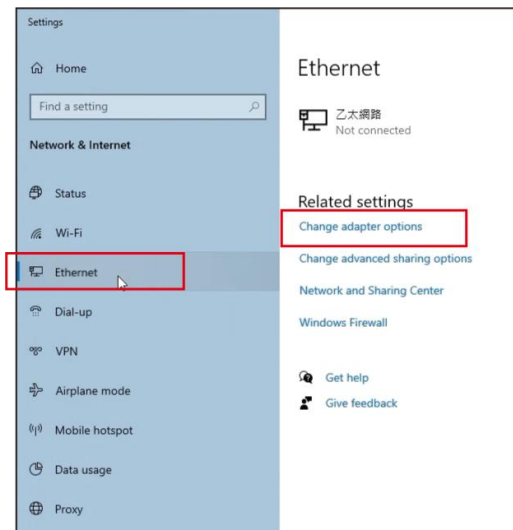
Settings

Home

Find a setting

Network & Internet

Status

Wi-Fi

Ethernet

Dial-up

VPN

Airplane mode

Mobile hotspot

Data usage

Proxy

Ethernet

乙太網路
Not connected

Related settings

Change adapter options

Change advanced sharing options

Network and Sharing Center

Windows Firewall

Get help

Give feedback